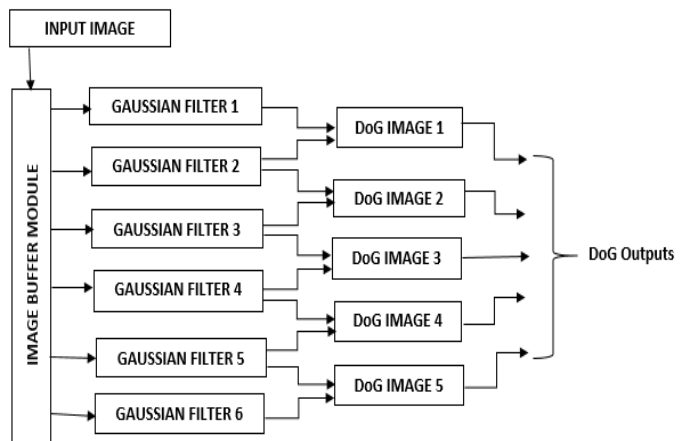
INPUT IMAGE

IMAGE BUFFER MODULE

GAUSSIAN FILTER 1

GAUSSIAN FILTER 2

GAUSSIAN FILTER 3

GAUSSIAN FILTER 4

GAUSSIAN FILTER 5

GAUSSIAN FILTER 6

DoG IMAGE 1

DoG IMAGE 2

DoG IMAGE 3

DoG IMAGE 4

DoG IMAGE 5

DoG Outputs